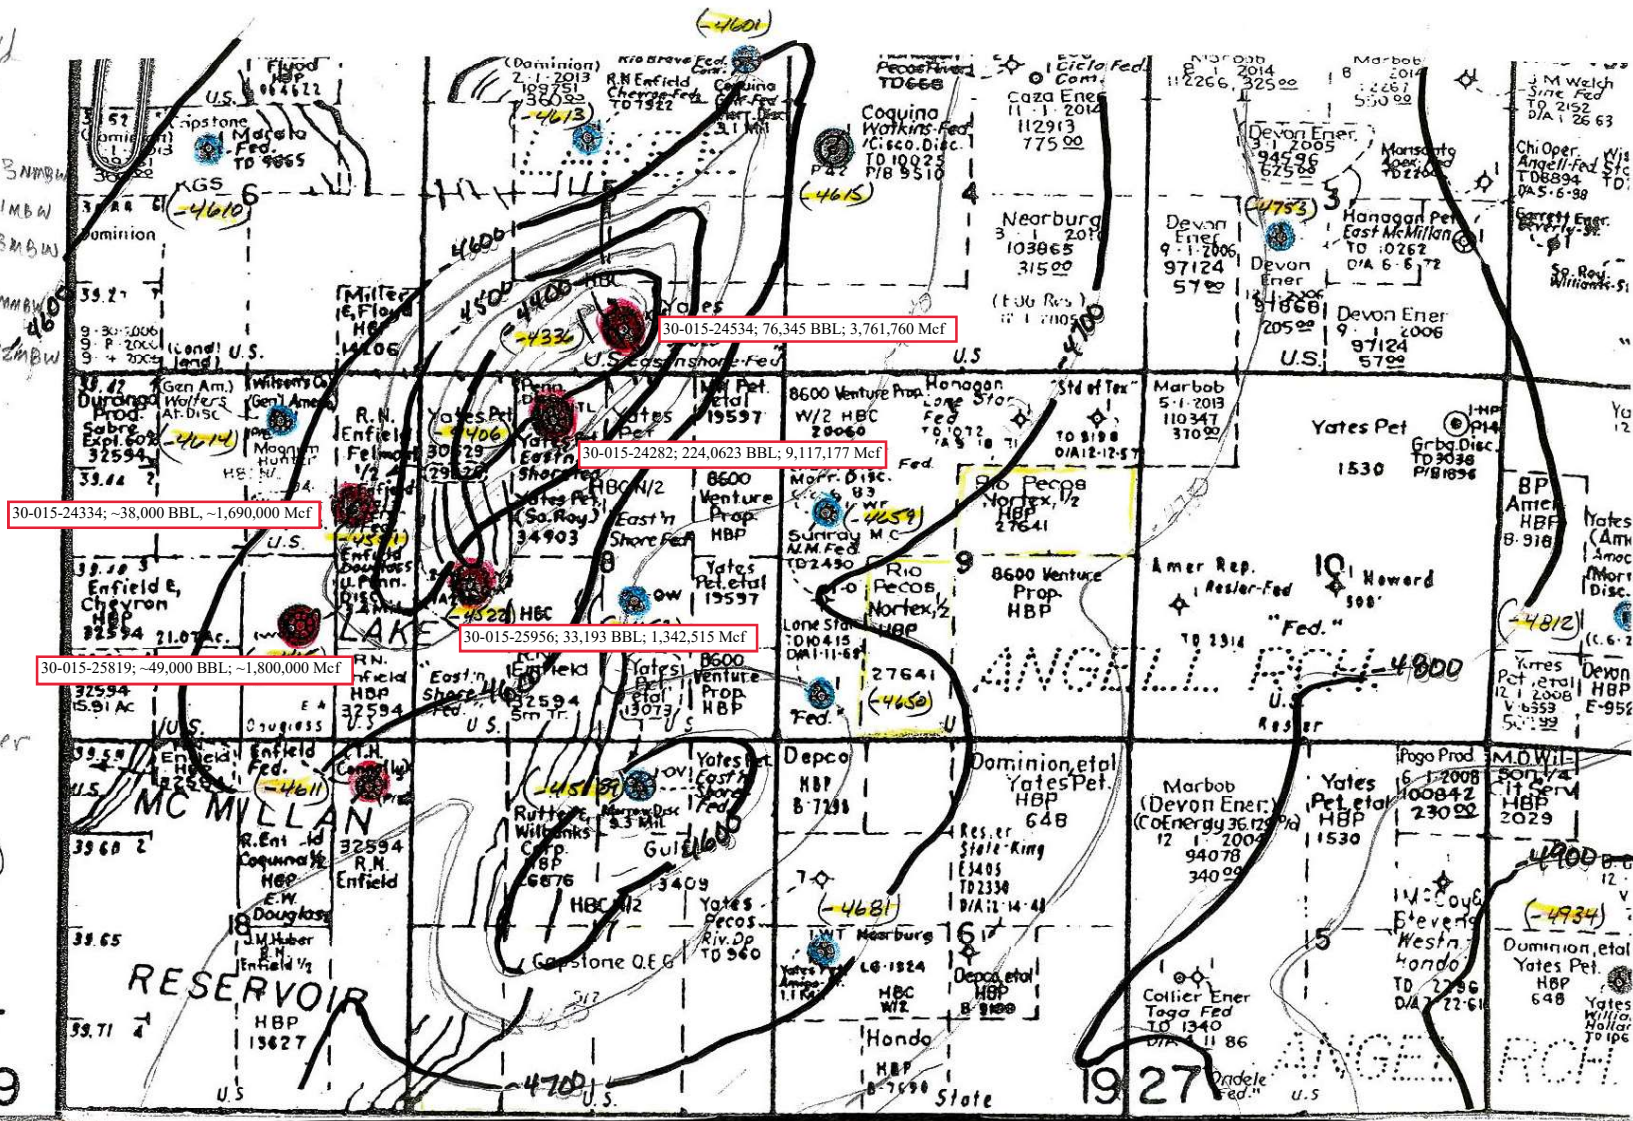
30-015-24534; 76,345 BBL; 3,761,760 Mcf

30-015-24282; 224,0623 BBL; 9,117,177 Mcf

30-015-24334; ~38,000 BBL, ~1,690,000 Mcf

30-015-25956; 33,193 BBL; 1,342,515 Mcf

30-015-25819; ~49,000 BBL; ~1,800,000 Mcf

-4601
-4613
-4610
-4615
-4755
-4336
-4406
-4614
-4591
-4522
-4259
-4650
-4812
-4611
-4518
-4681
-4934

4600
4500
4400
4700
4800
4900

Dominion
2-1-2013
109751
3600
R.N. Enfield
Chevron Fed.
TD 7922
Rio Brave Fed.
Coquina Griff-Fed
Capstone
Marcelo Fed.
TD 9865
U.S.
Floyd HBP
KGS
6
Dominion
Coquina Watkins-Fed
Cisco Disc.
TD 10025
P/B 9510
P42
Pecos River
TD 666
Caza Ener
11-1-2014
112913
775 00
Cicla Fed Com.
Nearburg
3-1-2012
103865
315 00
4
Devon Ener
9-1-2006
97124
57 00
Devon Ener
3-1-2005
94596
625 00
3
Devon Ener
Devon Ener
9-1-2006
97124
57 00
Hanagan Pet
East McMillan
TD 10262
D/A 6-6-72
Marbob
Monsanto
Chi Oper.
Angell-Fed
TD 8894
D/A 5-6-98
J.M. Welch
TD 2152
D/A 1-26-63
Garrett Ener.
So. Roy.
Miller E. Floyd
HBP
14206
Yates
U.S. Eastinshore-Fed
9-30-2006
U.S.
Gen Am.
Wolfers
Sabre Expl.
Durango Prod.
32594
Magnum Hunter
R.N. Enfield
Felmont
Yates Pet.
Penn
Yates Pet.
Yates Pet.
19597
8600 Venture Prop.
W/2 HBC
Hanagan Lone Star
Std of Tex
Marbob
5-1-2013
110347
370 00
Yates Pet
1530
Grbg. Disc.
TD 3036
BP Amer
HBP
Yates
Enfield E.
Chevron
HBP
32594
21.07 Ac.
East'n Shore Fed
8600 Venture Prop.
HBP
Yates Pet. etal
19597
Sunray M.C.
N.M. Fed
Lone Star
Rio Pecos Nortex 1/2
HBP
27641
9
8600 Venture Prop.
HBP
Amer Rep.
Resler-Fed
10
Howard
"Fed."
ANGELL RCH.
LAKE
R.N. Enfield
HBP
32594
East'n Shore Fed
Enfield
32594
Yates Pet etal
13073
8600 Venture Prop. HBP
"Fed."
27641
U.S.
Resler
Yates Pet etal
MC MILLAN
Enfield Fed.
T.H. Connolly
R. Enfield
Coquina
HBP
E.W. Douglas
R.N. Enfield
32594
18
J.M. Huber
Enfield 1/2
RESERVOIR
HBP
13627
Ruttler Wilbanks Corp.
HBP
Morrow Disc
Gulf
Yates Pet.
East Shore Fed
HBC N/2
Yates Pecos Riv. Dp
TD 960
Capstone O.E.G.
Depco
HBP
Dominion, etal
Yates Pet
HBP
648
Resler State-King
Nearburg
Depco, etal
HBP
Hondo
HBP
State
Marbob
(Devon Ener)
(CoEnergy)
94078
340 00
Yates Pet. etal
HBP
1530
Pogo Prod
6-1-2008
100842
230 00
M.O.W.
HBP
2029
McCoy & Stevens
West'n Hondo
Dominion, etal
Yates Pet.
HBP
648
5
Collier Ener
Toga Fed
TD 1340
Ondele Fed.
19
27
ANGELL RCH.
U.S.